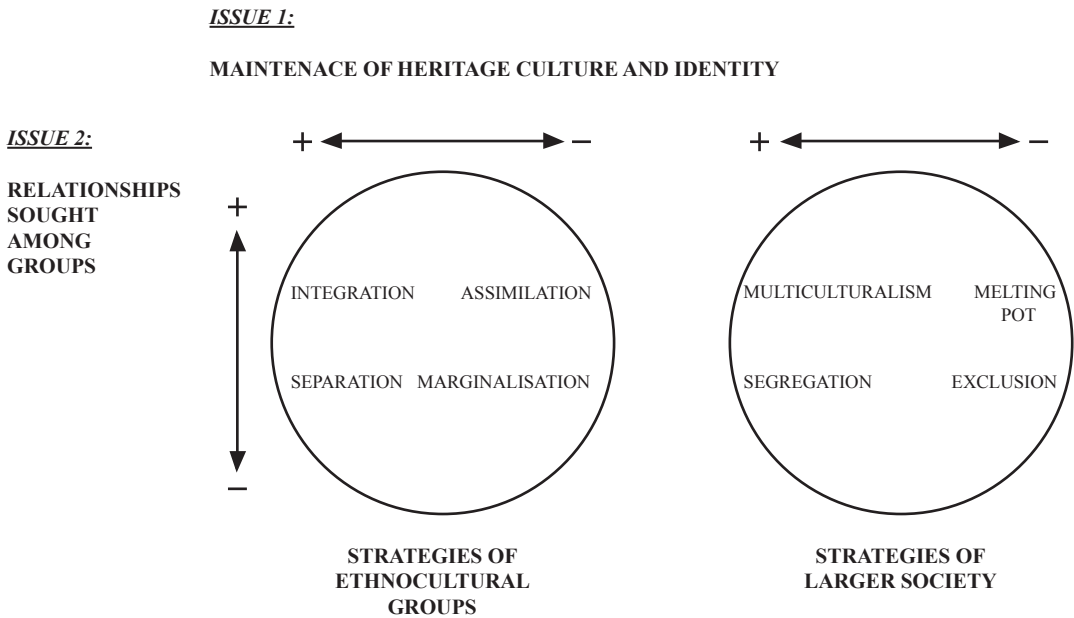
ISSUE 1:

MAINTENACE OF HERITAGE CULTURE AND IDENTITY

ISSUE 2:

RELATIONSHIPS SOUGHT AMONG GROUPS

+ –

+ –

+

–

INTEGRATION ASSIMILATION

SEPARATION MARGINALISATION

MULTICULTURALISM MELTING POT

SEGREGATION EXCLUSION

STRATEGIES OF ETHNOCULTURAL GROUPS

STRATEGIES OF LARGER SOCIETY